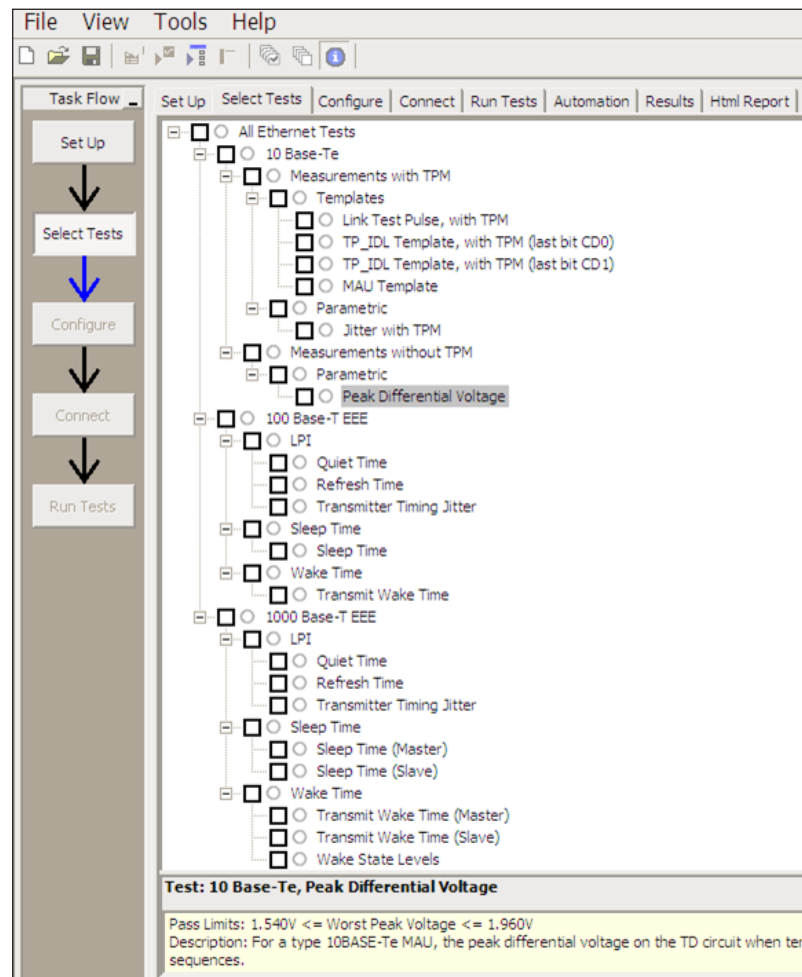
File View Tools Help

Task Flow

Set Up

Select Tests

Configure

Connect

Run Tests

Set Up | Select Tests | Configure | Connect | Run Tests | Automation | Results | Html Report |

All Ethernet Tests
10 Base-Te
Measurements with TPM
Templates
Link Test Pulse, with TPM
TP_IDL Template, with TPM (last bit CD0)
TP_IDL Template, with TPM (last bit CD1)
MAU Template
Parametric
Jitter with TPM
Measurements without TPM
Parametric
Peak Differential Voltage
100 Base-T EEE
LPI
Quiet Time
Refresh Time
Transmitter Timing Jitter
Sleep Time
Sleep Time
Wake Time
Transmit Wake Time
1000 Base-T EEE
LPI
Quiet Time
Refresh Time
Transmitter Timing Jitter
Sleep Time
Sleep Time (Master)
Sleep Time (Slave)
Wake Time
Transmit Wake Time (Master)
Transmit Wake Time (Slave)
Wake State Levels

Test: 10 Base-Te, Peak Differential Voltage

Pass Limits: 1.540V <= Worst Peak Voltage <= 1.960V
Description: For a type 10BASE-Te MAU, the peak differential voltage on the TD circuit when ter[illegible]
sequences.